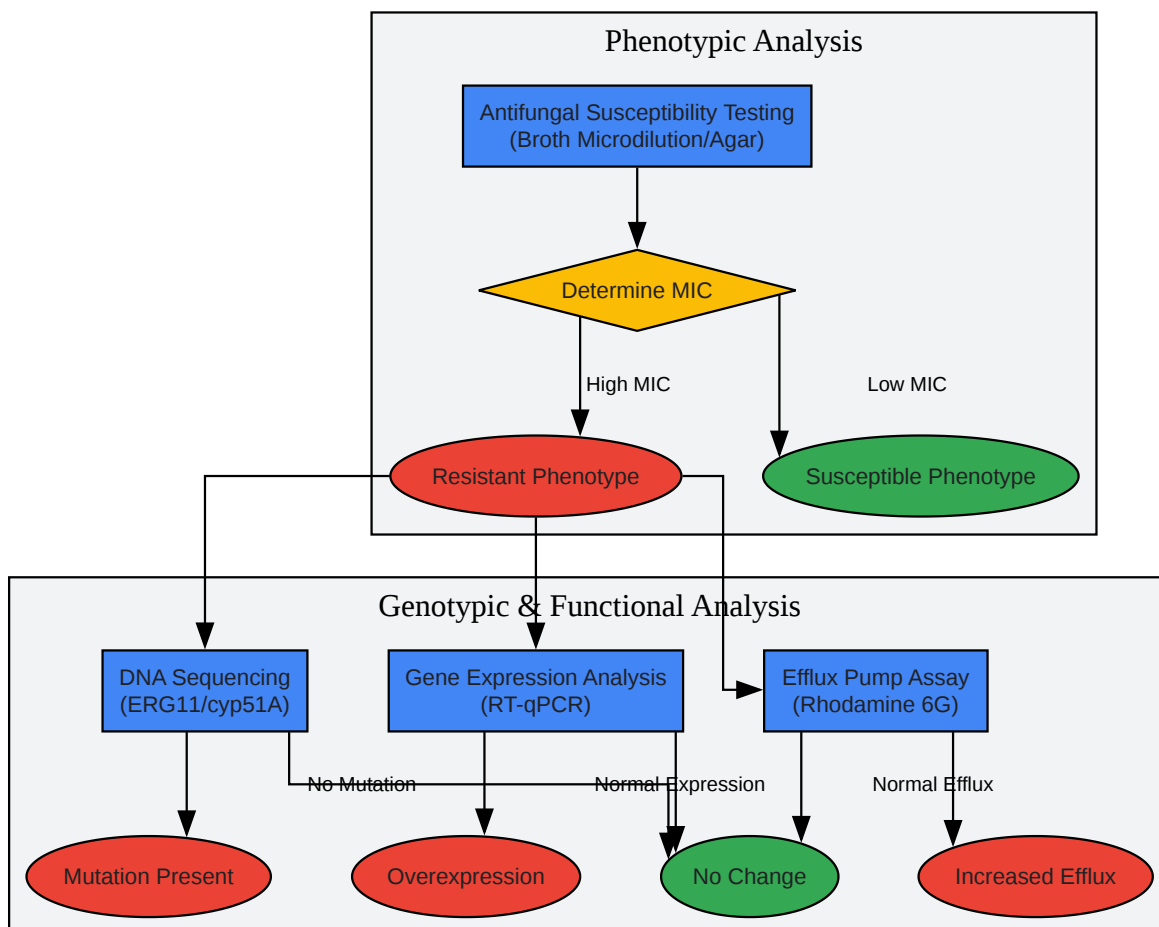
Phenotypic Analysis

Antifungal Susceptibility Testing (Broth Microdilution/Agar)

Determine MIC

High MIC

Low MIC

Resistant Phenotype

Susceptible Phenotype

Genotypic & Functional Analysis

DNA Sequencing (ERG11/cyp51A)

Gene Expression Analysis (RT-qPCR)

Efflux Pump Assay (Rhodamine 6G)

No Mutation

Normal Expression

Normal Efflux

Mutation Present

Overexpression

No Change

Increased Efflux